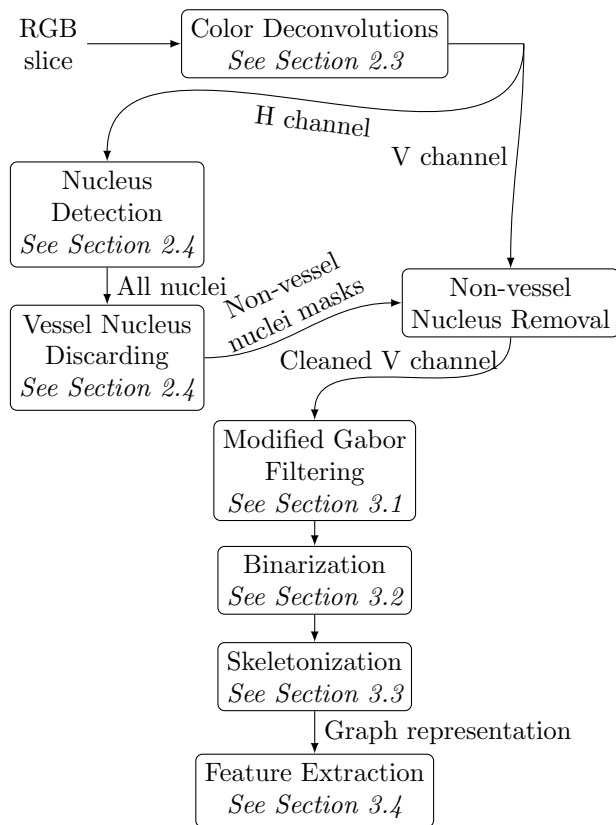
RGB slice

Color Deconvolutions
See Section 2.3

H channel

V channel

Nucleus Detection
See Section 2.4

All nuclei

Non-vessel nuclei masks

Non-vessel Nucleus Removal

Vessel Nucleus Discarding
See Section 2.4

Cleaned V channel

Modified Gabor Filtering
See Section 3.1

Binarization
See Section 3.2

Skeletonization
See Section 3.3

Graph representation

Feature Extraction
See Section 3.4